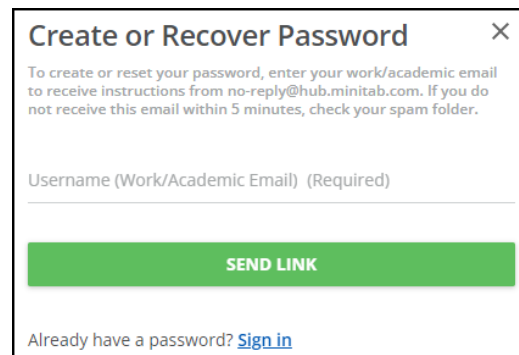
Create or Recover Password ×

To create or reset your password, enter your work/academic email to receive instructions from no-reply@hub.minitab.com. If you do not receive this email within 5 minutes, check your spam folder.

Username (Work/Academic Email) (Required)

SEND LINK

Already have a password? Sign in